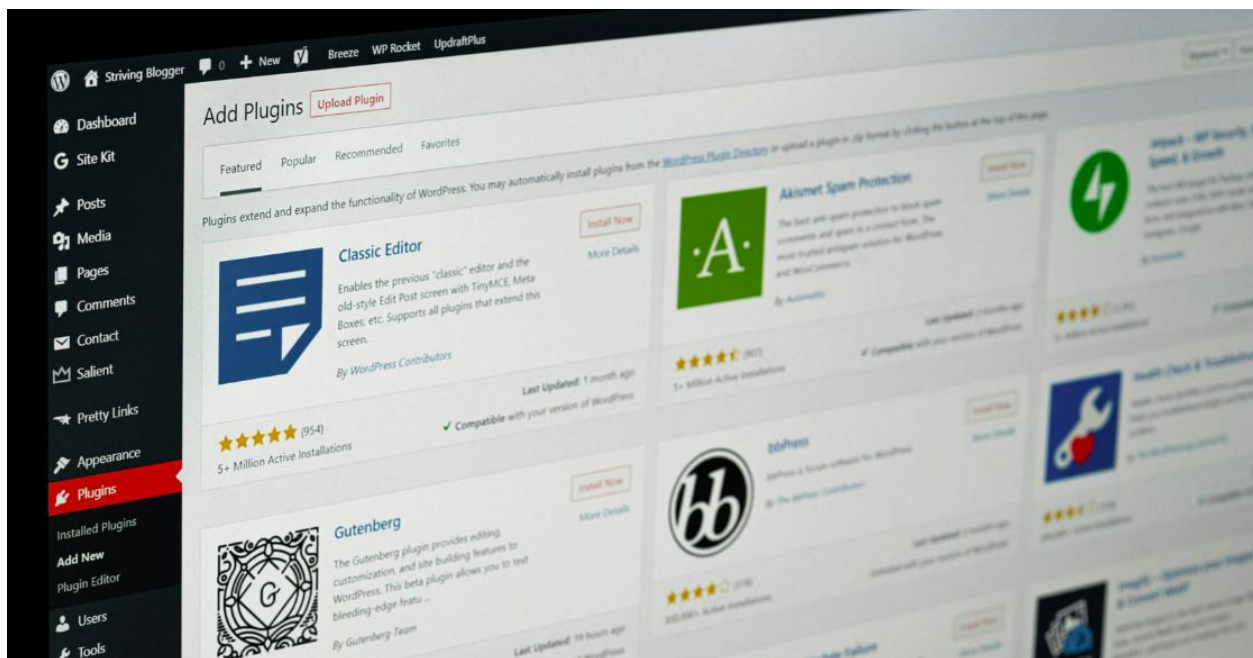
Striving Blogger 0 + New Breeze WP Rocket UpdraftPlus

Dashboard
Site Kit
Posts
Media
Pages
Comments
Contact
Salient
Pretty Links
Appearance
Plugins
Installed Plugins
Add New
Plugin Editor
Users
Tools

Add Plugins Upload Plugin

Featured Popular Recommended Favorites

Plugins extend and expand the functionality of WordPress. You may automatically install plugins from the WordPress Plugin Directory or upload a plugin in .zip format by clicking the button at the top of this page.

Classic Editor
Install Now
More Details
Enables the previous "classic" editor and the old-style Edit Post screen with TinyMCE, Meta Boxes, etc. Supports all plugins that extend this screen.
By WordPress Contributors
(954)
5+ Million Active Installations
Last Updated: 1 month ago
✓ Compatible with your version of WordPress

Akismet Spam Protection
Install Now
More Details
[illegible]
By Automattic
(907)
5+ Million Active Installations
Last Updated: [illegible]
✓ Compatible with your version of WordPress

Gutenberg
Install Now
More Details
The Gutenberg plugin provides editing, customization, and site building features to WordPress. This beta plugin allows you to test bleeding-edge featu ...
By Gutenberg Team
Last Updated: 19 hours ago

bbPress
Install Now
More Details
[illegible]
(219)
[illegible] Active Installations

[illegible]